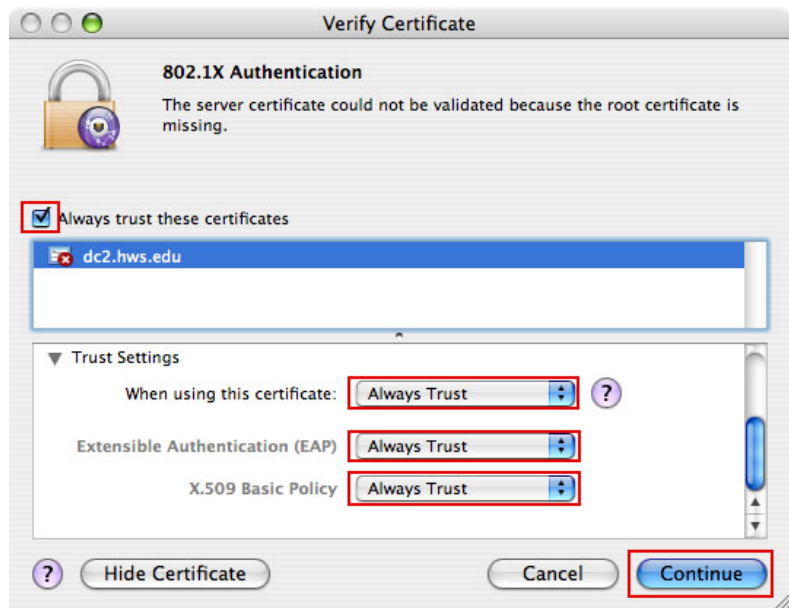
Verify Certificate

802.1X Authentication

The server certificate could not be validated because the root certificate is missing.

Always trust these certificates

dc2.hws.edu

Trust Settings

When using this certificate: Always Trust ?

Extensible Authentication (EAP) Always Trust

X.509 Basic Policy Always Trust

? Hide Certificate

Cancel

Continue